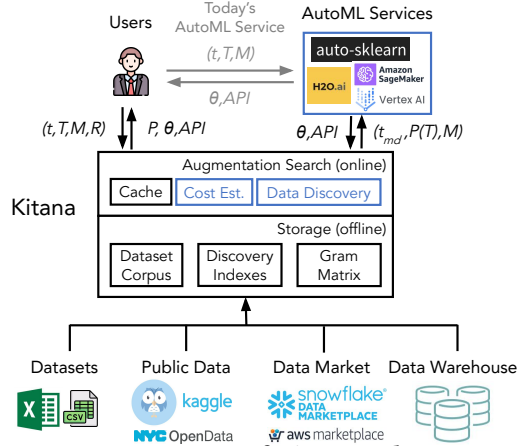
Users

Today's AutoML Service

$(t,T,M)$

$\boldsymbol{\theta}$,API

AutoML Services

auto-sklearn

H2O.ai

Amazon SageMaker

Vertex AI

$(t,T,M,R)$

P, $\boldsymbol{\theta}$,API

$\boldsymbol{\theta}$,API

$(t_{md},P(T),M)$

Kitana

Augmentation Search (online)

Cache

Cost Est.

Data Discovery

Storage (offline)

Dataset Corpus

Discovery Indexes

Gram Matrix

Datasets

Public Data

Data Market

Data Warehouse

CSV

kaggle

snowflake DATA MARKETPLACE

NYC OpenData

aws marketplace